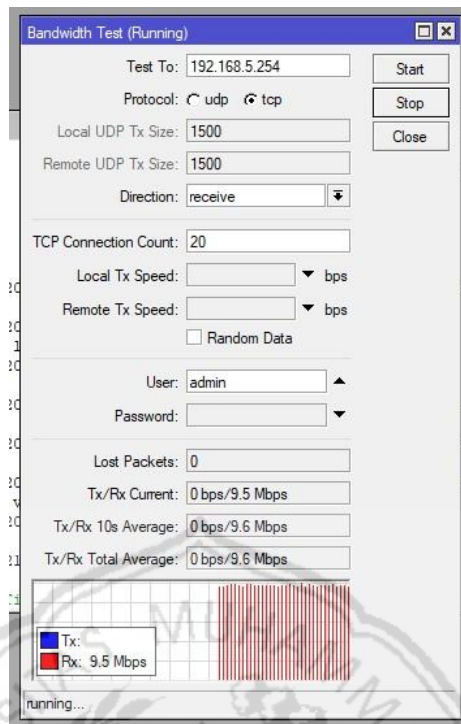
Bandwidth Test (Running)

Test To: 192.168.5.254

Protocol: udp tcp

Local UDP Tx Size: 1500

Remote UDP Tx Size: 1500

Direction: receive

TCP Connection Count: 20

Local Tx Speed: bps

Remote Tx Speed: bps

Random Data

User: admin

Password:

Lost Packets: 0

Tx/Rx Current: 0 bps/9.5 Mbps

Tx/Rx 10s Average: 0 bps/9.6 Mbps

Tx/Rx Total Average: 0 bps/9.6 Mbps

Tx:
Rx: 9.5 Mbps

running...

Start
Stop
Close